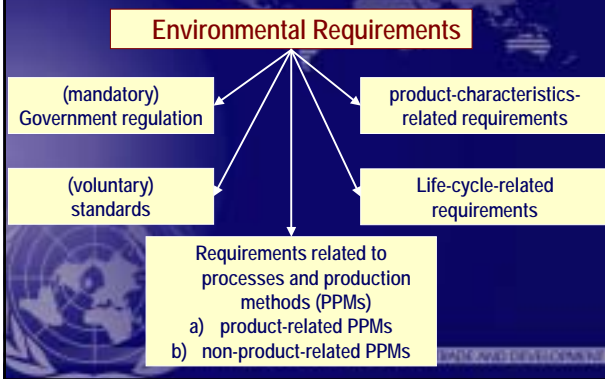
Environmental Requirements

(mandatory)
Government regulation

product-characteristics-related requirements

(voluntary)
standards

Life-cycle-related requirements

Requirements related to processes and production methods (PPMs)
a) product-related PPMs
b) non-product-related PPMs

TRADE AND DEVELOPMENT